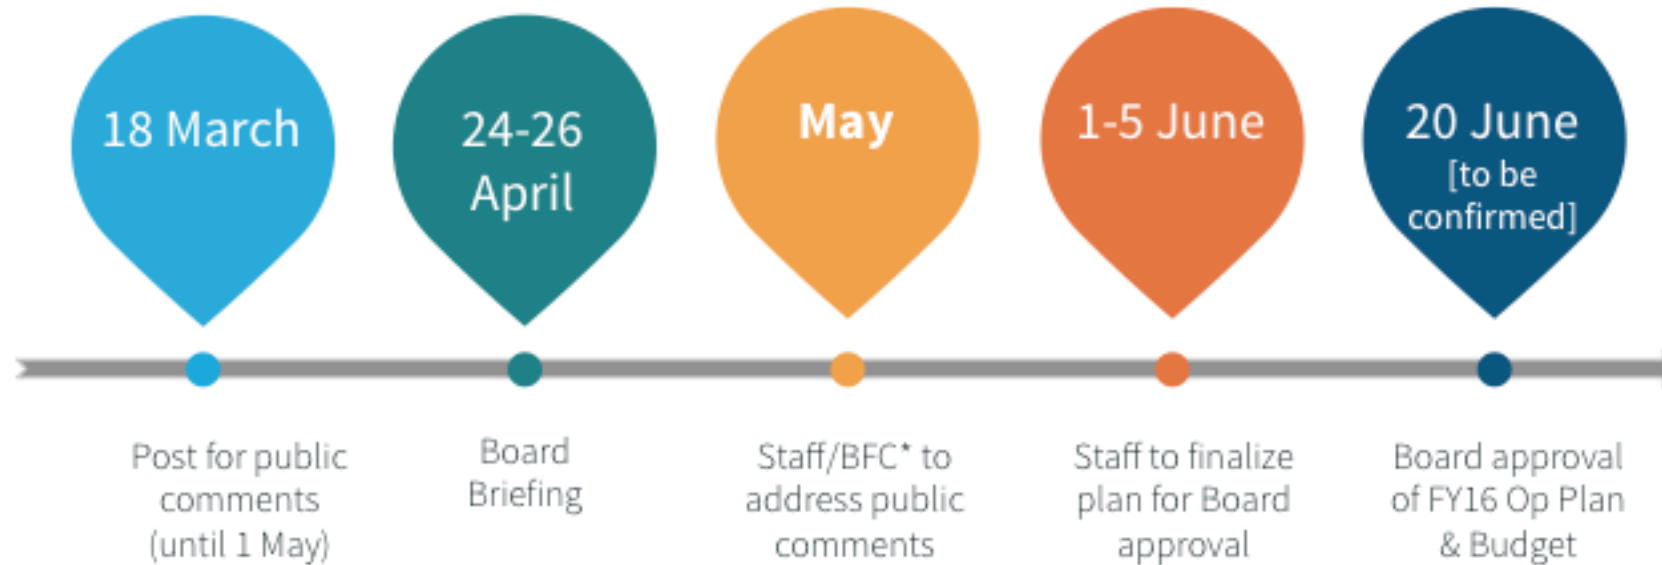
18 March

24-26 April

May

1-5 June

20 June [to be confirmed]

Post for public comments (until 1 May)

Board Briefing

Staff/BFC* to address public comments

Staff to finalize plan for Board approval

Board approval of FY16 Op Plan & Budget